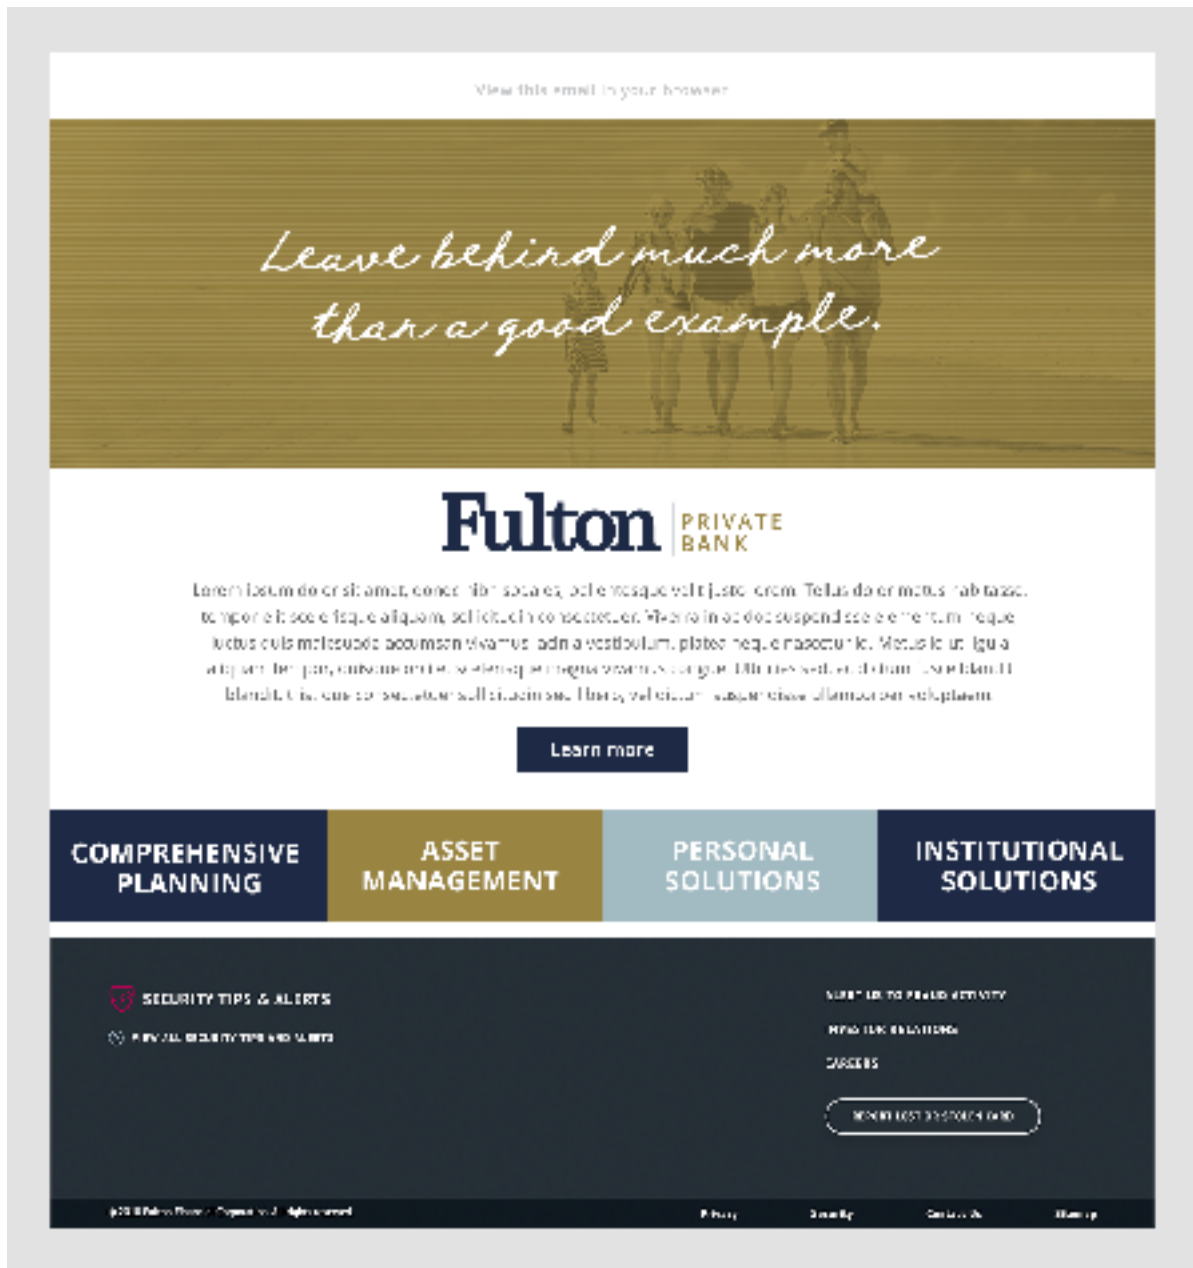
View this email in your browser

Leave behind much more than a good example.

Fulton PRIVATE BANK

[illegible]

Learn more

COMPREHENSIVE PLANNING

ASSET MANAGEMENT

PERSONAL SOLUTIONS

INSTITUTIONAL SOLUTIONS

SECURITY TIPS & ALERTS

VIEW ALL SECURITY TIPS AND ALERTS

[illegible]

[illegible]

CAREERS

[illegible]

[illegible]

Privacy

Security

Contact Us

Sitemap